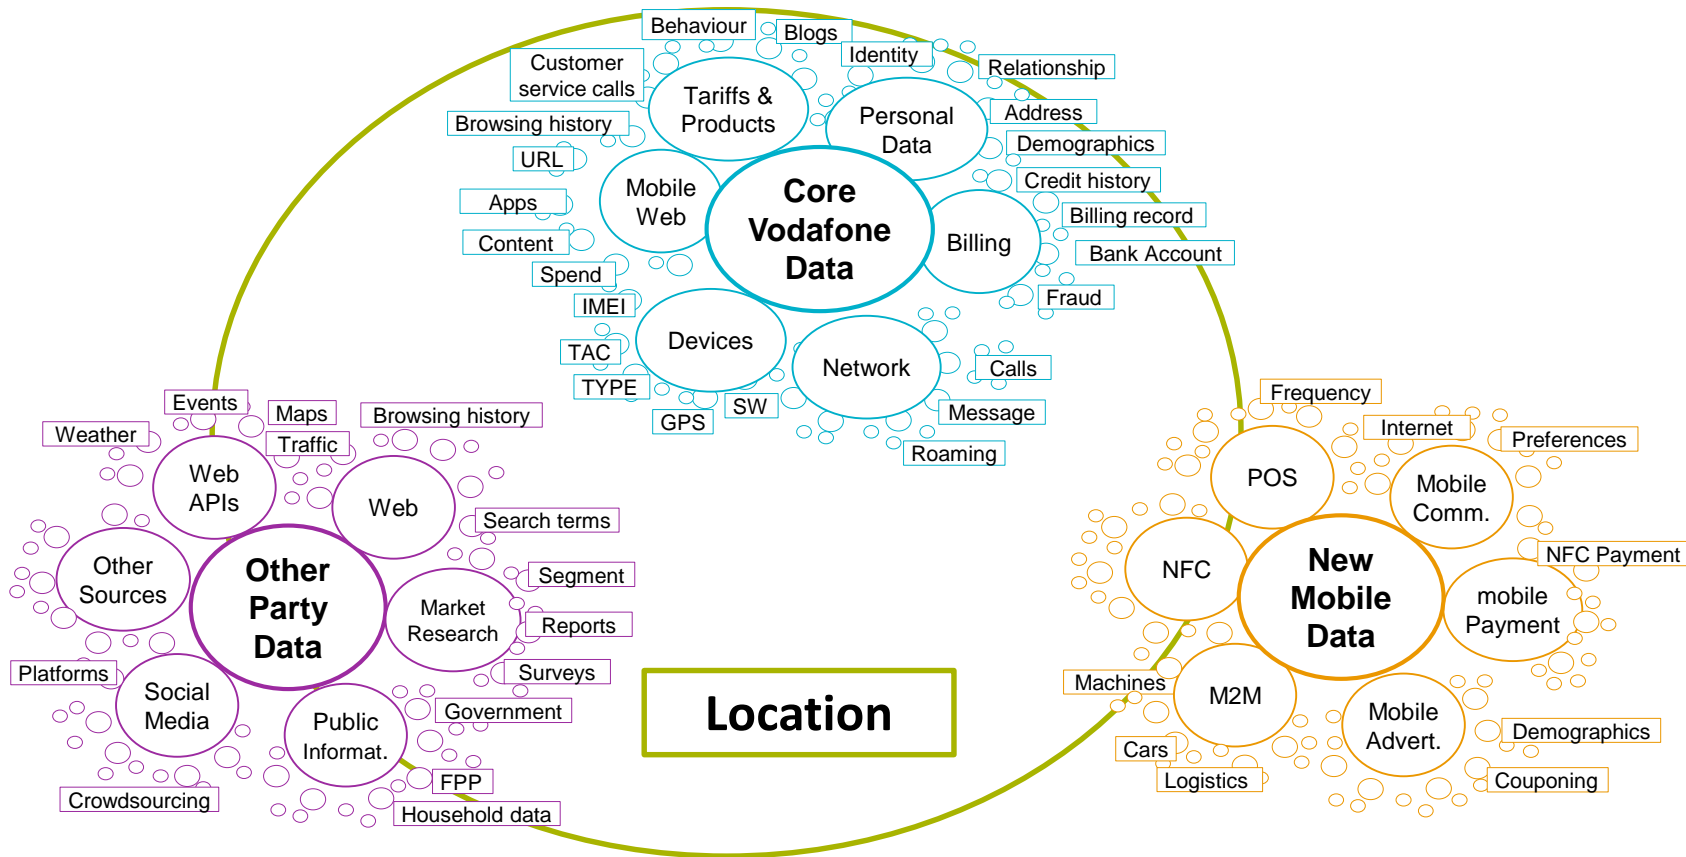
Behaviour
Blogs
Identity
Relationship
Customer service calls
Tariffs & Products
Personal Data
Address
Browsing history
Demographics
URL
Mobile Web
Core Vodafone Data
Credit history
Apps
Billing
Billing record
Content
Bank Account
Spend
Fraud
IMEI
Devices
Network
TAC
Calls
TYPE
SW
Message
GPS
Roaming
Frequency
Events
Maps
Browsing history
Internet
Preferences
Weather
Traffic
Web APIs
Web
POS
Mobile Comm.
Search terms
Other Sources
Other Party Data
NFC
New Mobile Data
NFC Payment
Segment
Market Research
mobile Payment
Reports
Surveys
Platforms
Social Media
Machines
M2M
Public Informat.
Government
Location
Mobile Advert.
Demographics
Cars
FPP
Logistics
Couponing
Crowdsourcing
Household data